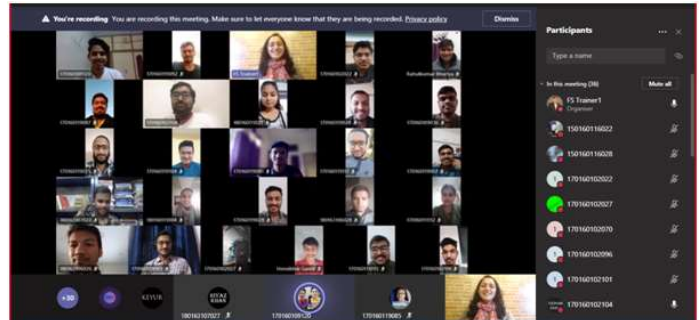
You're recording You are recording this meeting. Make sure to let everyone know that they are being recorded. Privacy policy
Dismiss

Participants
Type a name
In this meeting (36)
Mute all
FS Trainer1
Organizer
150160116022
150160116028
170160102022
170160102027
170160102070
170160102096
170160102101
170160102104

FS Trainer1
Rahulkumar Bhariya
+30
KEYUR
RIYAZ KHAN
180163107027
170160109120
170160119085
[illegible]